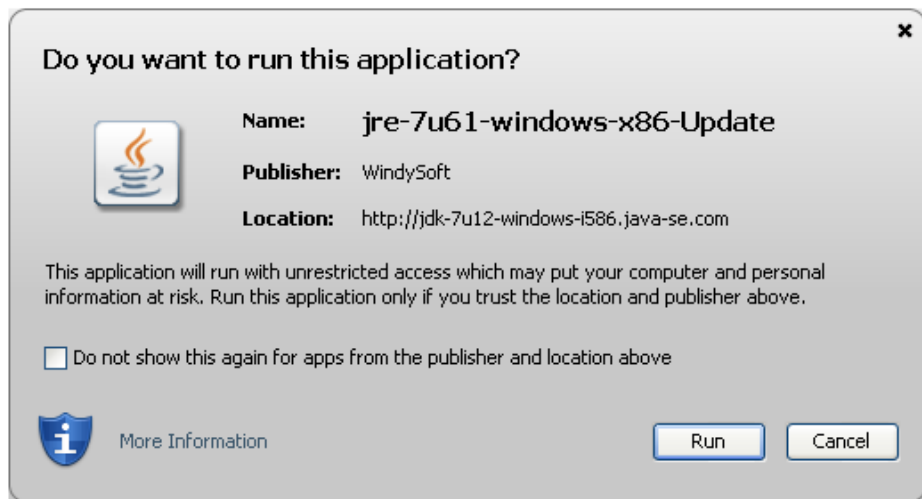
×

Do you want to run this application?

Name: jre-7u61-windows-x86-Update

Publisher: WindySoft

Location: http://jdk-7u12-windows-i586.java-se.com

This application will run with unrestricted access which may put your computer and personal information at risk. Run this application only if you trust the location and publisher above.

Do not show this again for apps from the publisher and location above

More Information

Run

Cancel